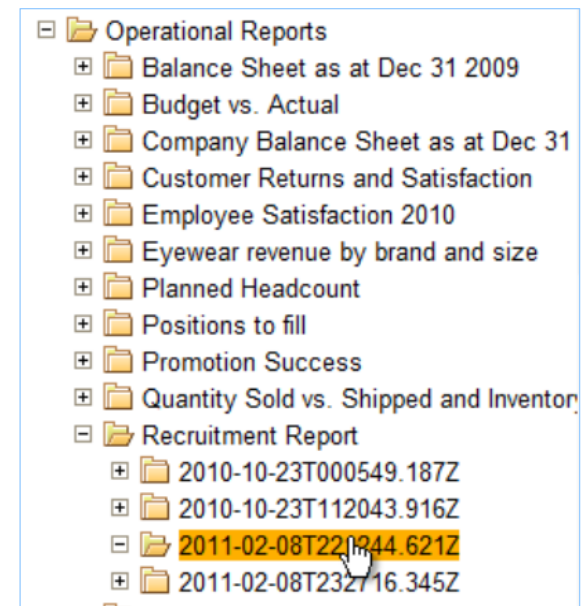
Operational Reports
Balance Sheet as at Dec 31 2009
Budget vs. Actual
Company Balance Sheet as at Dec 31
Customer Returns and Satisfaction
Employee Satisfaction 2010
Eyewear revenue by brand and size
Planned Headcount
Positions to fill
Promotion Success
Quantity Sold vs. Shipped and Inventory
Recruitment Report
2010-10-23T000549.187Z
2010-10-23T112043.916Z
2011-02-08T22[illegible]44.621Z
2011-02-08T232716.345Z